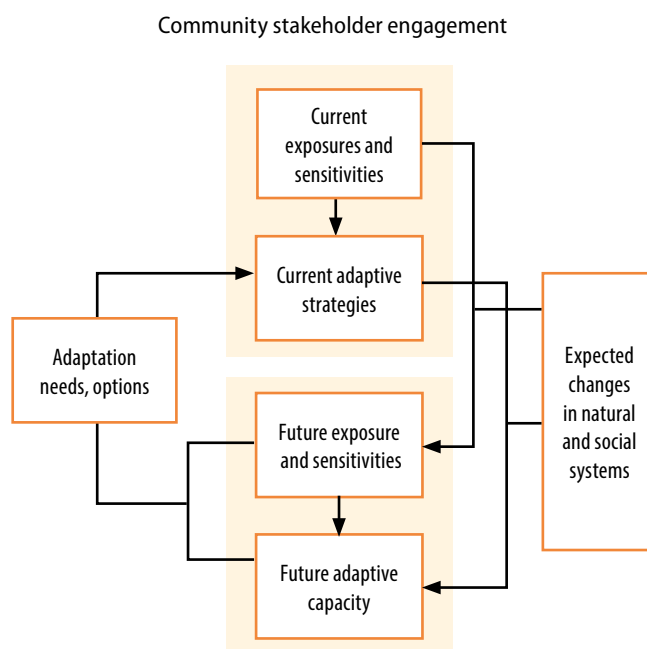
Community stakeholder engagement

Current exposures and sensitivities

Current adaptive strategies

Adaptation needs, options

Expected changes in natural and social systems

Future exposure and sensitivities

Future adaptive capacity